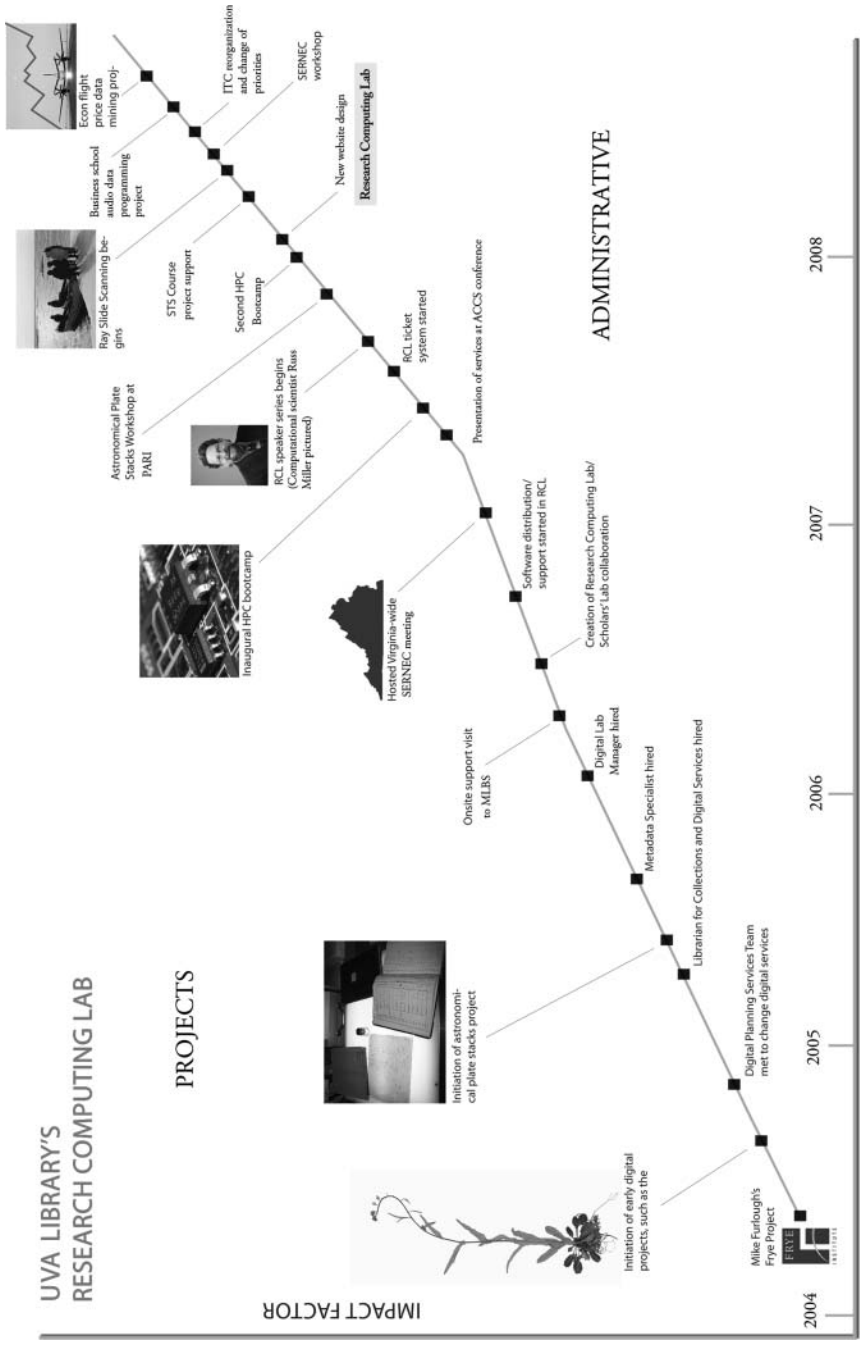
UVA LIBRARY'S
RESEARCH COMPUTING LAB

IMPACT FACTOR

PROJECTS

ADMINISTRATIVE

2004

2005

2006

2007

2008

Mike Furlough's Frye Project

FRYE institute

Initiation of early digital projects, such as the

Digital Planning Services Team met to change digital services

Initiation of astronomical plate stacks project

Librarian for Collections and Digital Services hired

Metadata Specialist hired

Digital Lab Manager hired

Onsite support visit to MLBS

Creation of Research Computing Lab/ Scholars' Lab collaboration

Software distribution/ support started in RCL

Hosted Virginia-wide SERNEC meeting

Inaugural HPC bootcamp

Presentation of services at ACCS conference

RCL speaker series begins (Computational scientist Russ Miller pictured)

RCL ticket system started

Astronomical Plate Stacks Workshop at PARI

Second HPC Bootcamp

Ray Slide Scanning begins

STS Course project support

New website design

Research Computing Lab

Business school audio data programming project

SERNEC workshop

ITC reorganization and change of priorities

Econ flight price data mining project